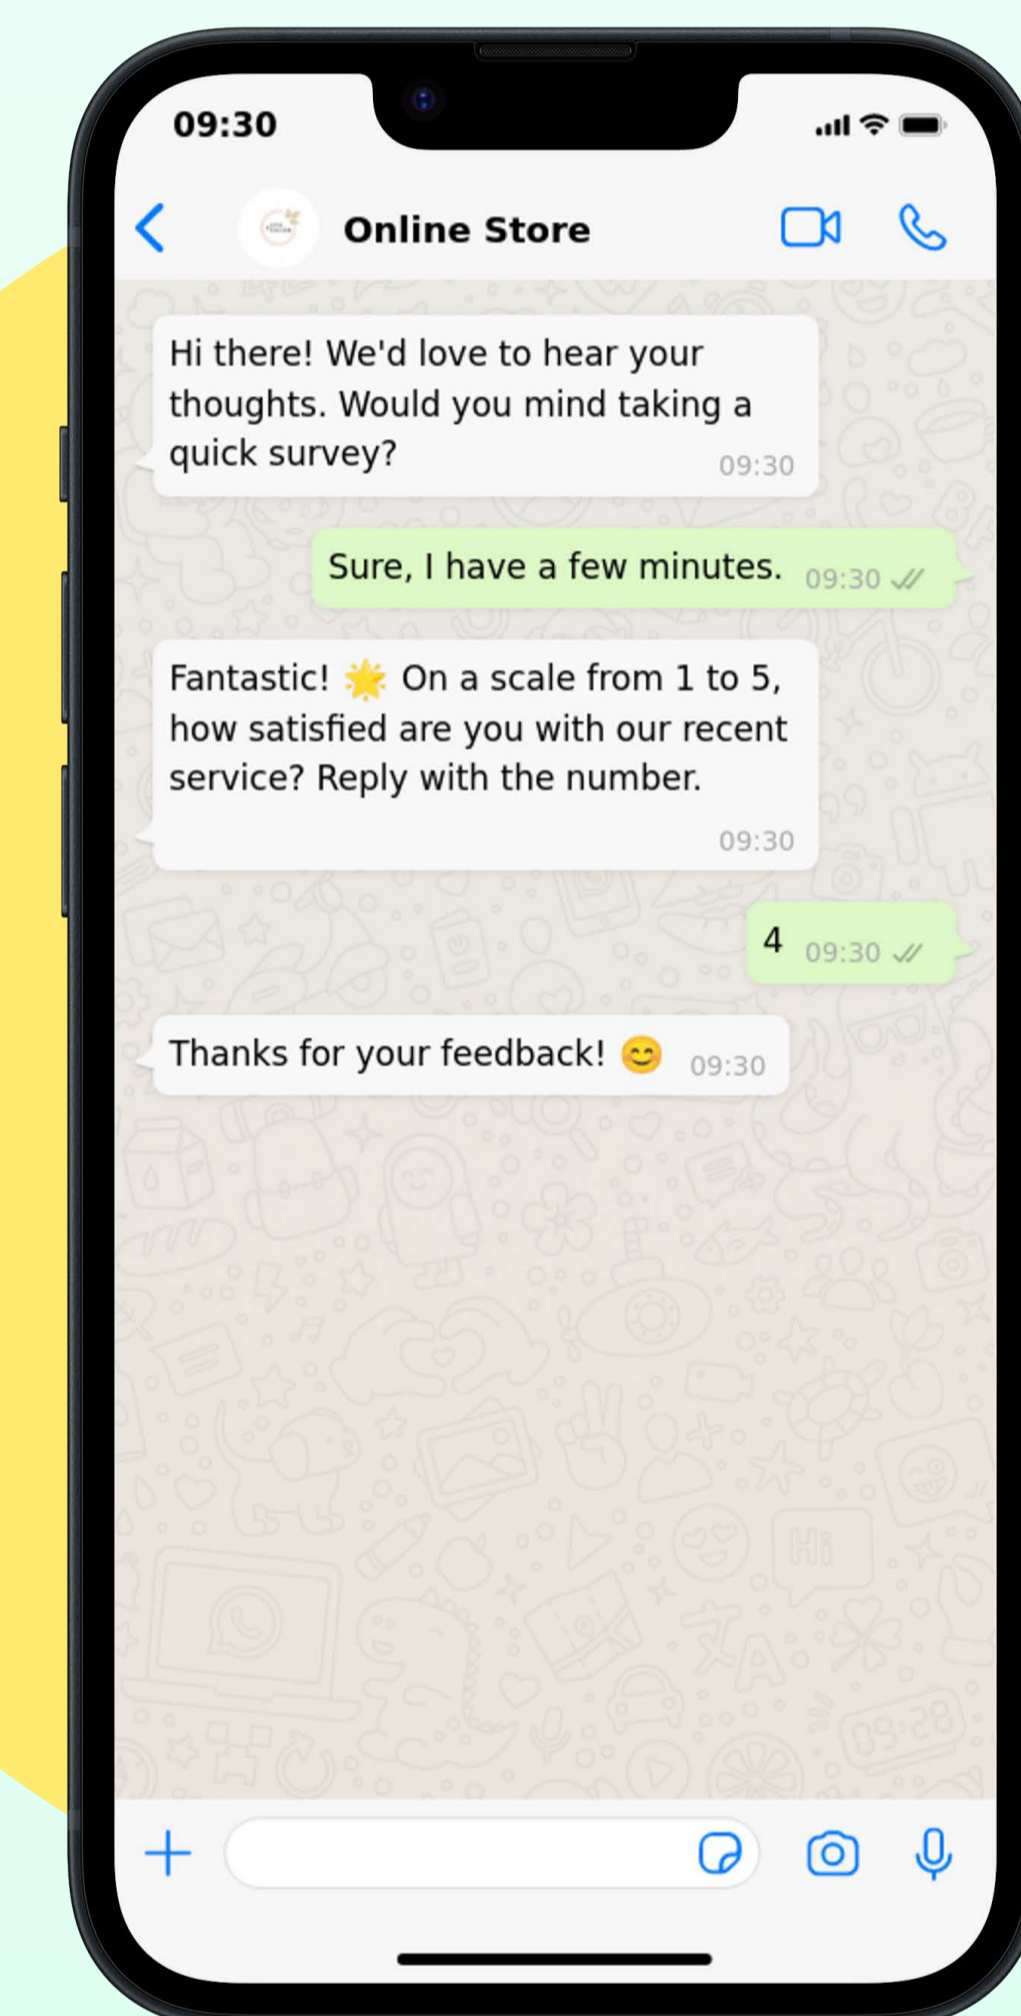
09:30

Online Store

Hi there! We'd love to hear your thoughts. Would you mind taking a quick survey? 09:30

Sure, I have a few minutes. 09:30

Fantastic! 🌟 On a scale from 1 to 5, how satisfied are you with our recent service? Reply with the number. 09:30

4 09:30

Thanks for your feedback! 😊 09:30